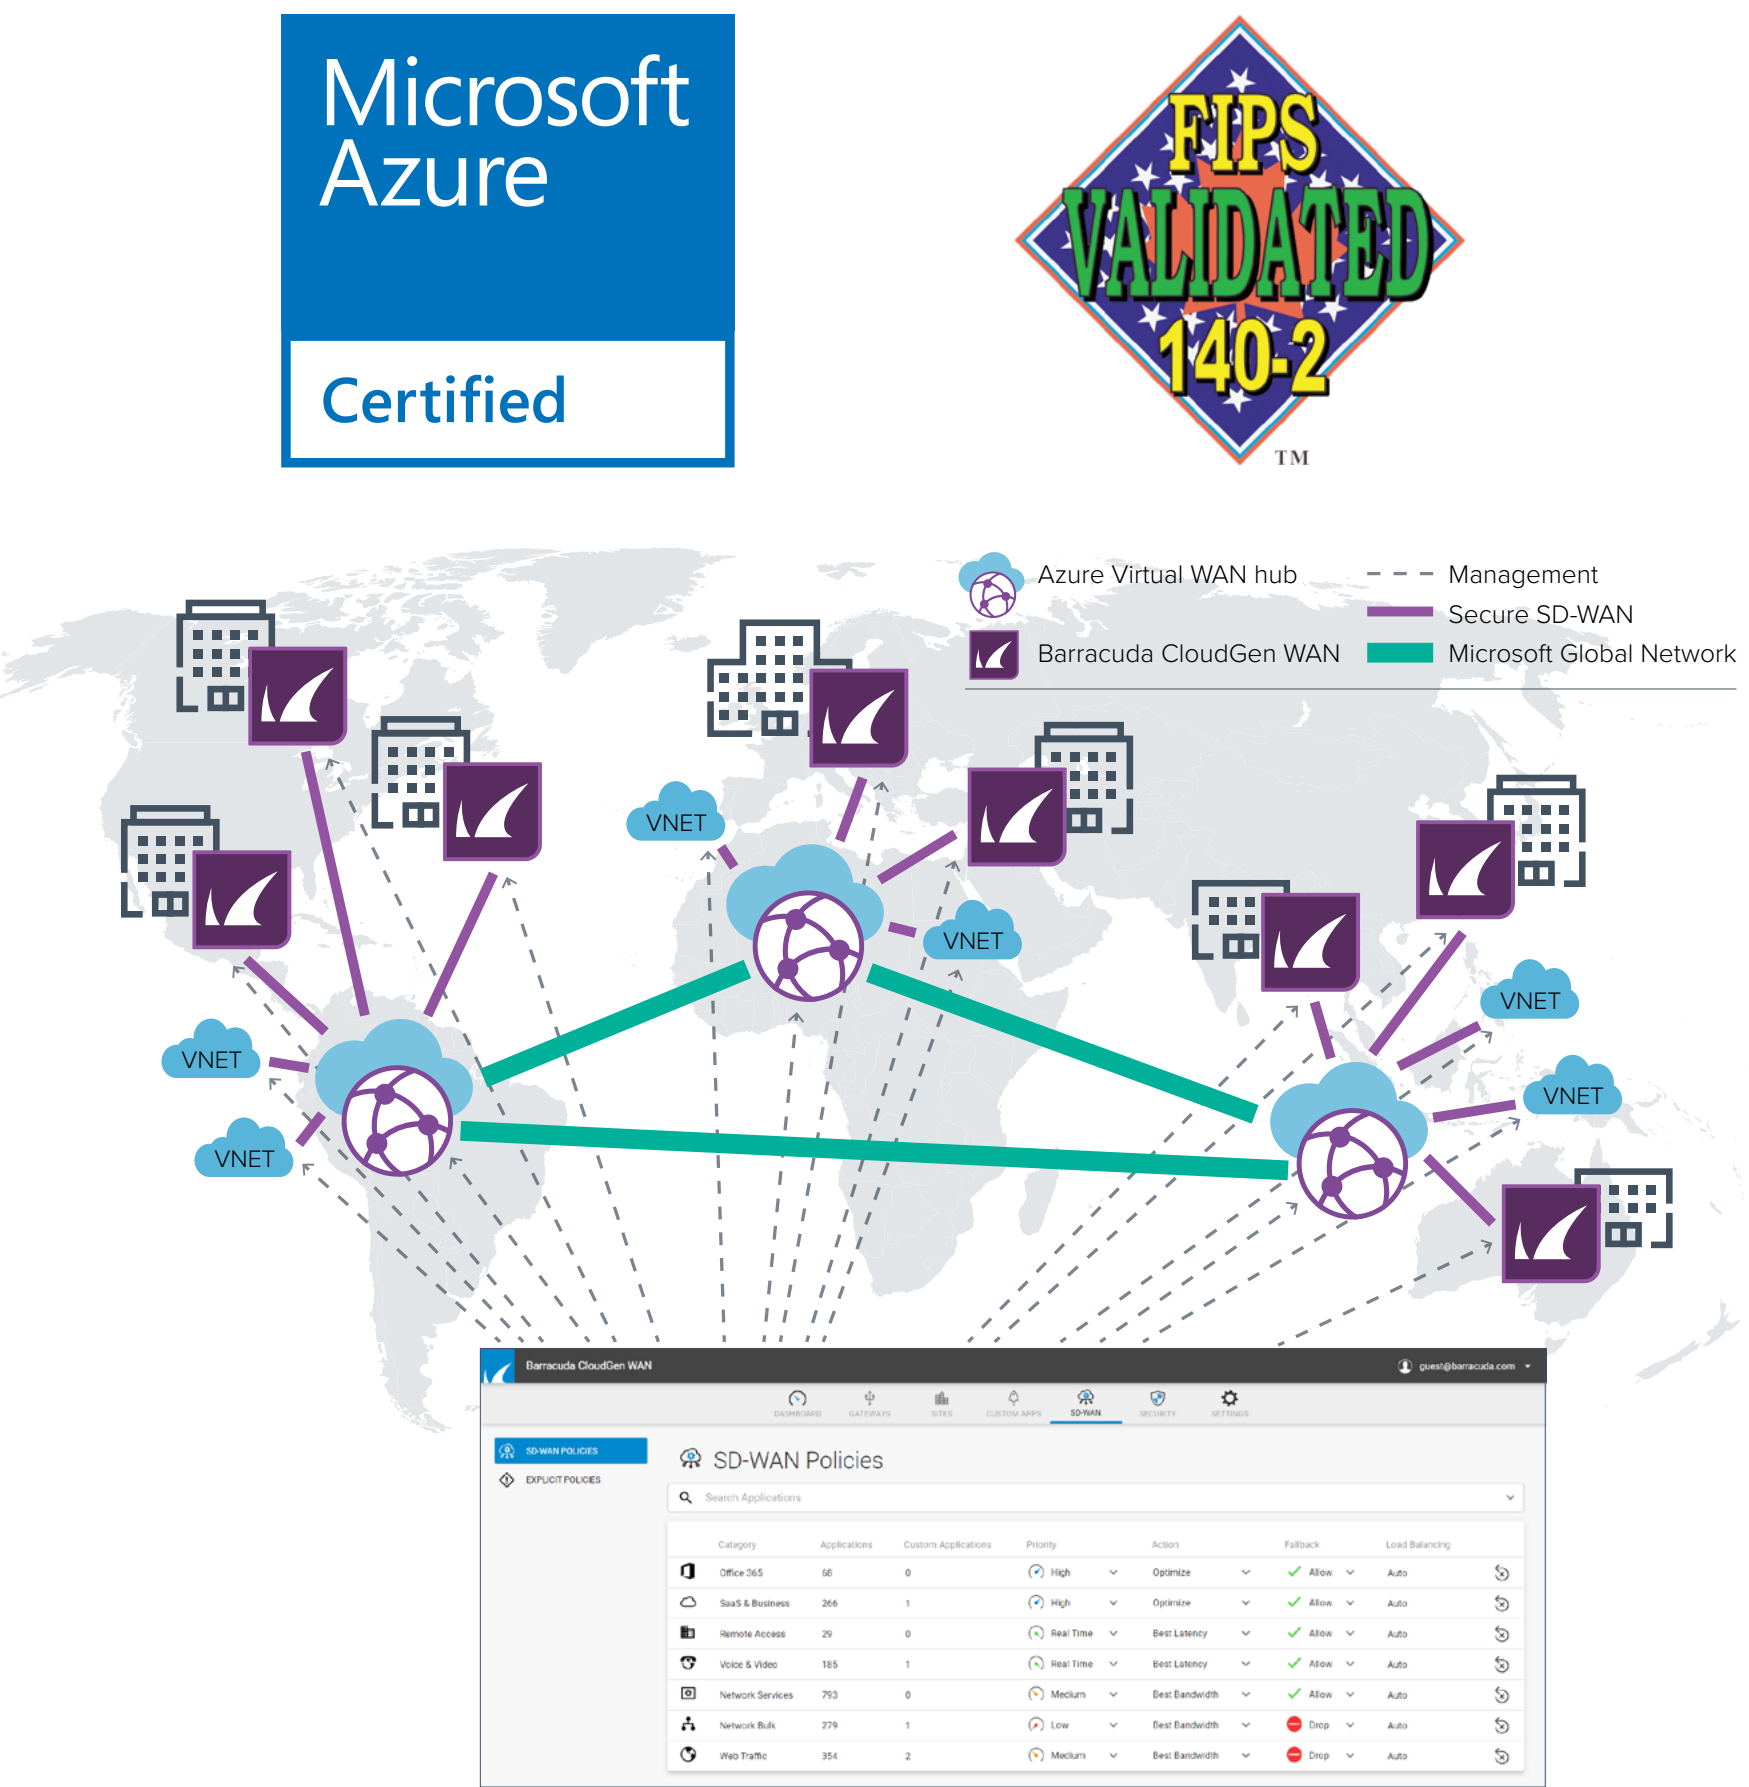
Microsoft Azure

Certified

FIPS VALIDATED 140-2 TM

Azure Virtual WAN hub
Barracuda CloudGen WAN
Management
Secure SD-WAN
Microsoft Global Network

VNET
VNET
VNET
VNET
VNET
VNET
VNET

Barracuda CloudGen WAN
guest@barracuda.com

DASHBOARD GATEWAYS SITES CUSTOM APPS SD-WAN SECURITY SETTINGS

SD-WAN POLICIES
EXPLICIT POLICIES

SD-WAN Policies

Search Applications

| Category | Applications | Custom Applications | Priority | Action | Fallback | Load Balancing |
|---|---|---|---|---|---|---|
| Office 365 | 68 | 0 | High | Optimize | Allow | Auto |
| SaaS & Business | 266 | 1 | High | Optimize | Allow | Auto |
| Remote Access | 29 | 0 | Real Time | Best Latency | Allow | Auto |
| Voice & Video | 185 | 1 | Real Time | Best Latency | Allow | Auto |
| Network Services | 793 | 0 | Medium | Best Bandwidth | Allow | Auto |
| Network Bulk | 279 | 1 | Low | Best Bandwidth | Drop | Auto |
| Web Traffic | 354 | 2 | Medium | Best Bandwidth | Drop | Auto |